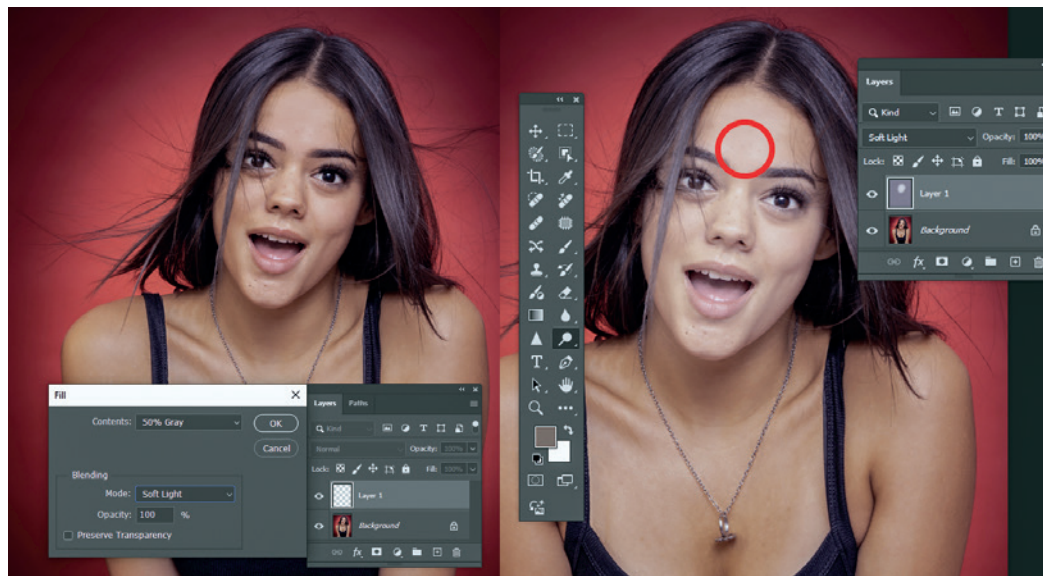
Fill

Contents: 50% Gray

OK

Cancel

Blending

Mode: Soft Light

Opacity: 100 %

Preserve Transparency

Layers Paths

Kind

Normal

Opacity: 100%

Lock:

Fill: 100%

Layer 1

Background

Layers

Kind

Soft Light

Opacity: 100%

Lock:

Fill: 100%

Layer 1

Background